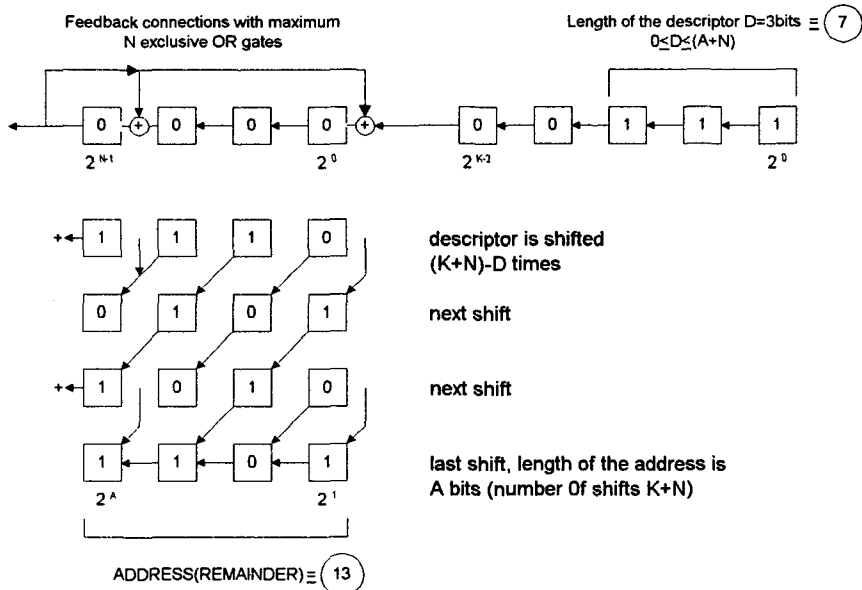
Feedback connections with maximum N exclusive OR gates

Length of the descriptor D=3bits $\equiv$ 7
$0\leq D\leq(A+N)$

0 + 0 0 0 + 0 0 1 1 1

$2^{N-1}$ $2^0$ $2^{K-2}$ $2^0$

1 1 1 0

descriptor is shifted (K+N)-D times

0 1 0 1

next shift

1 0 1 0

next shift

1 1 0 1

last shift, length of the address is A bits (number 0f shifts K+N)

$2^A$ $2^1$

ADDRESS(REMAINDER) $\equiv$ 13